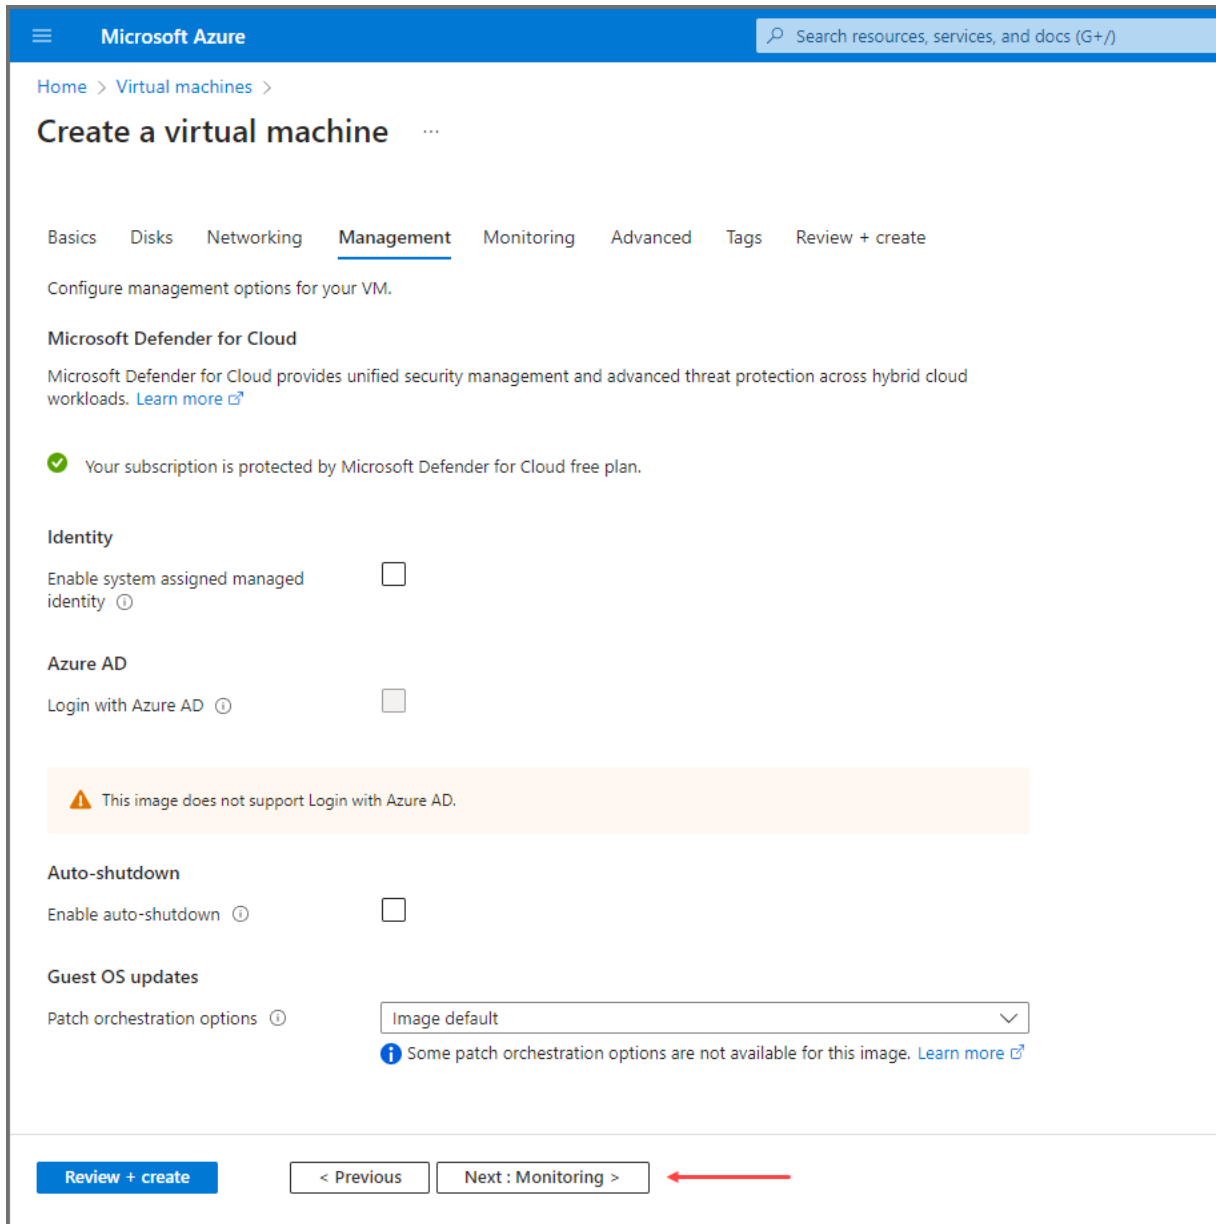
Microsoft Azure

Search resources, services, and docs (G+/)

Home > Virtual machines >

Create a virtual machine ...

Basics Disks Networking Management Monitoring Advanced Tags Review + create

Configure management options for your VM.

Microsoft Defender for Cloud

Microsoft Defender for Cloud provides unified security management and advanced threat protection across hybrid cloud workloads. Learn more

Your subscription is protected by Microsoft Defender for Cloud free plan.

Identity

Enable system assigned managed identity

Azure AD

Login with Azure AD

This image does not support Login with Azure AD.

Auto-shutdown

Enable auto-shutdown

Guest OS updates

Patch orchestration options

Image default

Some patch orchestration options are not available for this image. Learn more

Review + create

< Previous

Next : Monitoring >